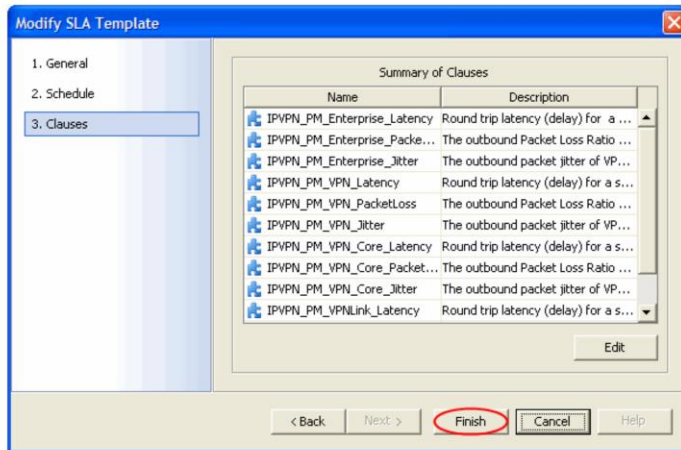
Modify SLA Template

1. General
2. Schedule
3. Clauses

Summary of Clauses

| Name | Description |
|---|---|
| IPVPN_PM_Enterprise_Latency | Round trip latency (delay) for a ... |
| IPVPN_PM_Enterprise_Packe... | The outbound Packet Loss Ratio ... |
| IPVPN_PM_Enterprise_Jitter | The outbound packet jitter of VP... |
| IPVPN_PM_VPN_Latency | Round trip latency (delay) for a s... |
| IPVPN_PM_VPN_PacketLoss | The outbound Packet Loss Ratio ... |
| IPVPN_PM_VPN_Jitter | The outbound packet jitter of VP... |
| IPVPN_PM_VPN_Core_Latency | Round trip latency (delay) for a s... |
| IPVPN_PM_VPN_Core_Packet... | The outbound Packet Loss Ratio ... |
| IPVPN_PM_VPN_Core_Jitter | The outbound packet jitter of VP... |
| IPVPN_PM_VPNLink_Latency | Round trip latency (delay) for a s... |

Edit

< Back | Next > | Finish | Cancel | Help